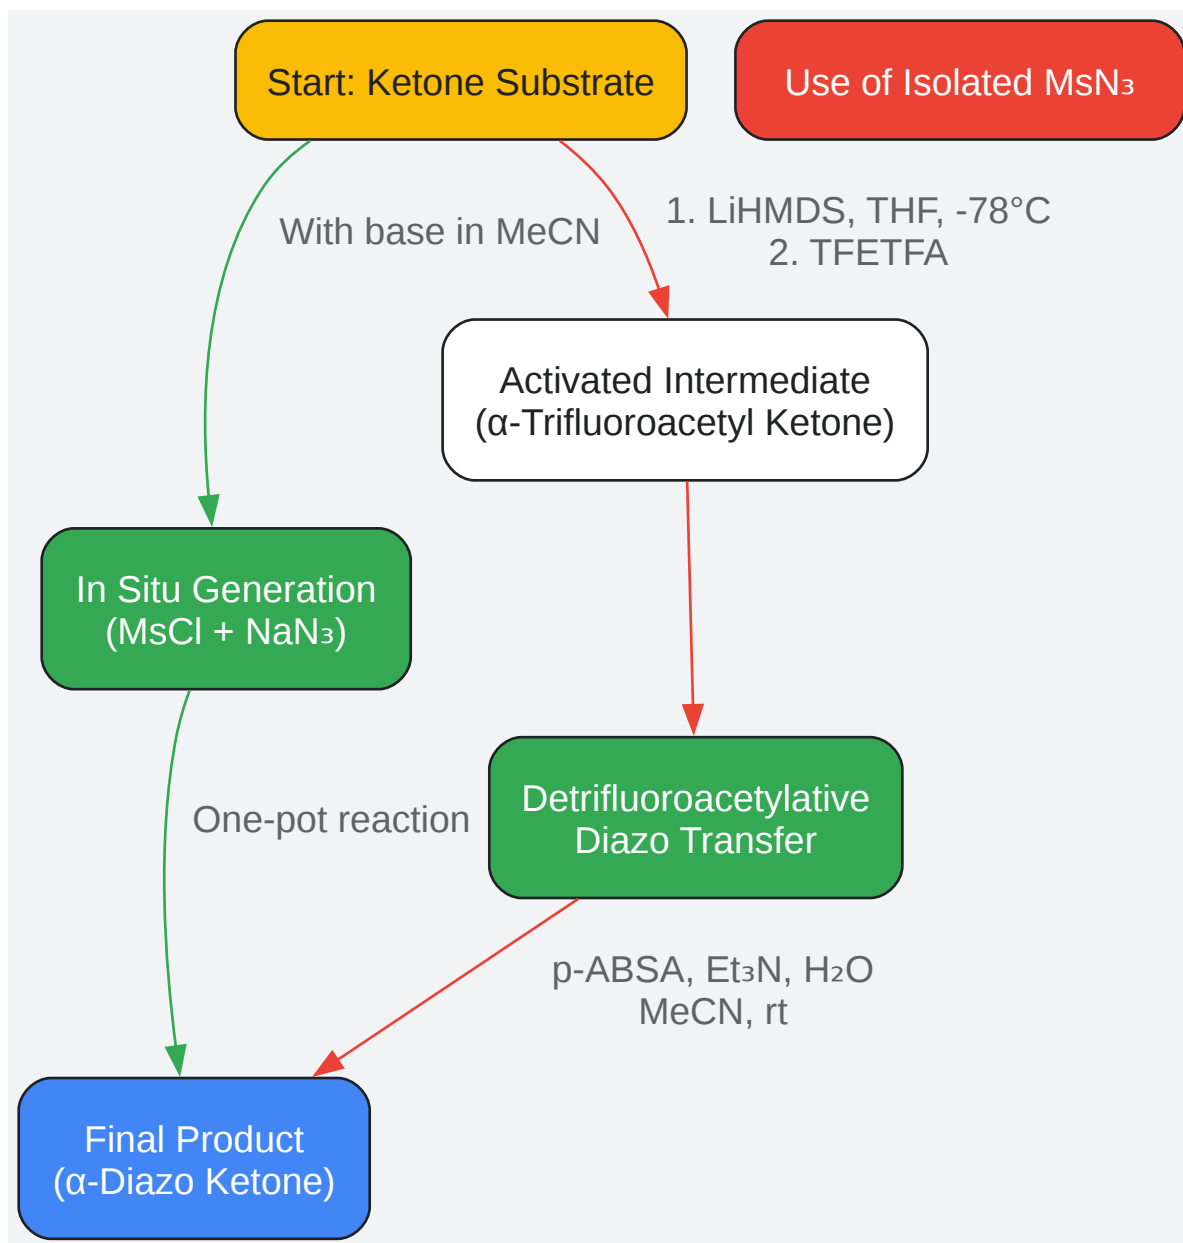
Start: Ketone Substrate

Use of Isolated $MsN_3$

With base in MeCN

1. LiHMDS, THF, -78°C
2. TFETFA

Activated Intermediate
(α-Trifluoroacetyl Ketone)

In Situ Generation
($MsCl + NaN_3$)

One-pot reaction

Detrifluoroacetylative
Diazo Transfer

p-ABSA, $Et_3N$, $H_2O$
MeCN, rt

Final Product
(α-Diazo Ketone)